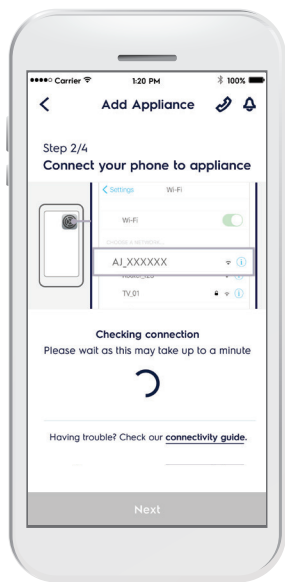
●●●●○ Carrier
1:20 PM
100%

Add Appliance

Step 2/4
Connect your phone to appliance

Settings
Wi-Fi
Wi-Fi
CHOOSE A NETWORK...
AJ_XXXXXX
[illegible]
TV_01

Checking connection
Please wait as this may take up to a minute

Having trouble? Check our connectivity guide.

Next